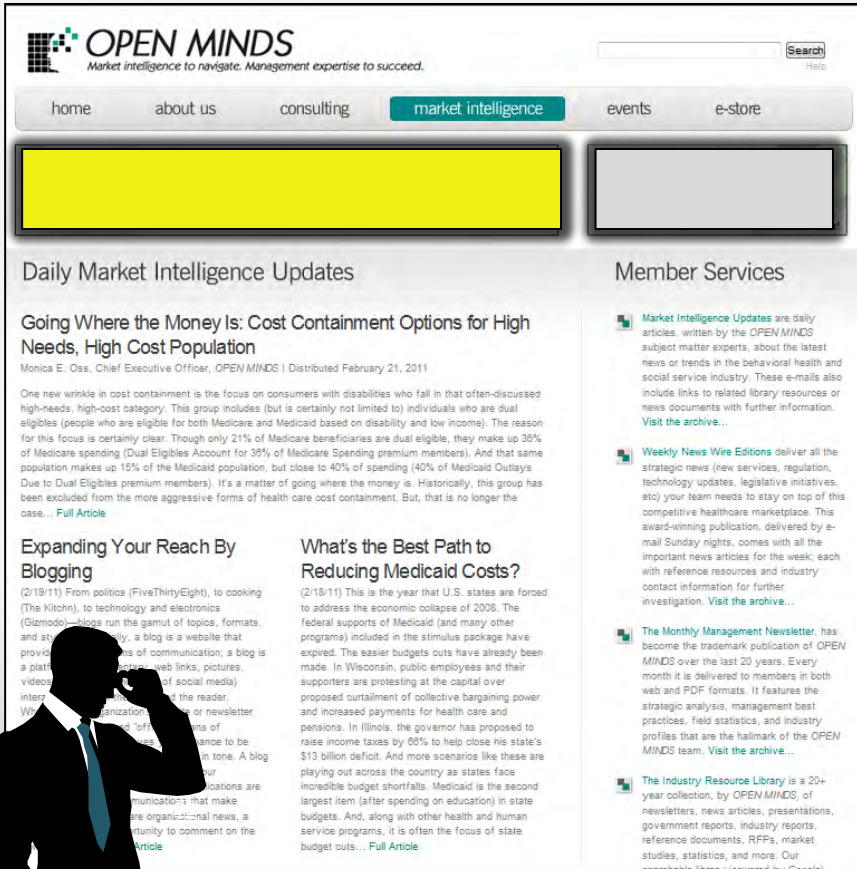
OPEN MINDS
Market intelligence to navigate. Management expertise to succeed.

Search
Help

home about us consulting market intelligence events e-store

Daily Market Intelligence Updates

Going Where the Money Is: Cost Containment Options for High Needs, High Cost Population

Monica E. Oss, Chief Executive Officer, OPEN MINDS | Distributed February 21, 2011

One new wrinkle in cost containment is the focus on consumers with disabilities who fall in that often-discussed high-needs, high-cost category. This group includes (but is certainly not limited to) individuals who are dual eligibles (people who are eligible for both Medicare and Medicaid based on disability and low income). The reason for this focus is certainly clear. Though only 21% of Medicare beneficiaries are dual eligible, they make up 36% of Medicare spending (Dual Eligibles Account for 36% of Medicare Spending premium members). And that same population makes up 15% of the Medicaid population, but close to 40% of spending (40% of Medicaid Outlays Due to Dual Eligibles premium members). It's a matter of going where the money is. Historically, this group has been excluded from the more aggressive forms of health care cost containment. But, that is no longer the case... Full Article

Expanding Your Reach By Blogging

(2/19/11) From politics (FiveThirtyEight), to cooking (The Kitchn), to technology and electronics (Gizmodo)—blogs run the gamut of topics, formats, and sty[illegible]lly, a blog is a website that provid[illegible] of communication; a blog is a platf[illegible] web links, pictures, videos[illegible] of social media) inter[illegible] the reader. Wh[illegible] organization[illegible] or newsletter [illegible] "off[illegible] of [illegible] to be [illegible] in tone. A blog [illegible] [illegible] are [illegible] that make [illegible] organizational news, a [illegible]ortunity to comment on the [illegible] Article

What's the Best Path to Reducing Medicaid Costs?

(2/18/11) This is the year that U.S. states are forced to address the economic collapse of 2008. The federal supports of Medicaid (and many other programs) included in the stimulus package have expired. The easier budgets cuts have already been made. In Wisconsin, public employees and their supporters are protesting at the capital over proposed curtailment of collective bargaining power and increased payments for health care and pensions. In Illinois, the governor has proposed to raise income taxes by 66% to help close his state's $13 billion deficit. And more scenarios like these are playing out across the country as states face incredible budget shortfalls. Medicaid is the second largest item (after spending on education) in state budgets. And, along with other health and human service programs, it is often the focus of state budget cuts... Full Article

Member Services

Market Intelligence Updates are daily articles, written by the OPEN MINDS subject matter experts, about the latest news or trends in the behavioral health and social service industry. These e-mails also include links to related library resources or news documents with further information. Visit the archive...

Weekly News Wire Editions deliver all the strategic news (new services, regulation, technology updates, legislative initiatives, etc) your team needs to stay on top of this competitive healthcare marketplace. This award-winning publication, delivered by e-mail Sunday nights, comes with all the important news articles for the week; each with reference resources and industry contact information for further investigation. Visit the archive...

The Monthly Management Newsletter, has become the trademark publication of OPEN MINDS over the last 20 years. Every month it is delivered to members in both web and PDF formats. It features the strategic analysis, management best practices, field statistics, and industry profiles that are the hallmark of the OPEN MINDS team. Visit the archive...

The Industry Resource Library is a 20+ year collection, by OPEN MINDS, of newsletters, news articles, presentations, government reports, industry reports, reference documents, RFPs, market studies, statistics, and more. Our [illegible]